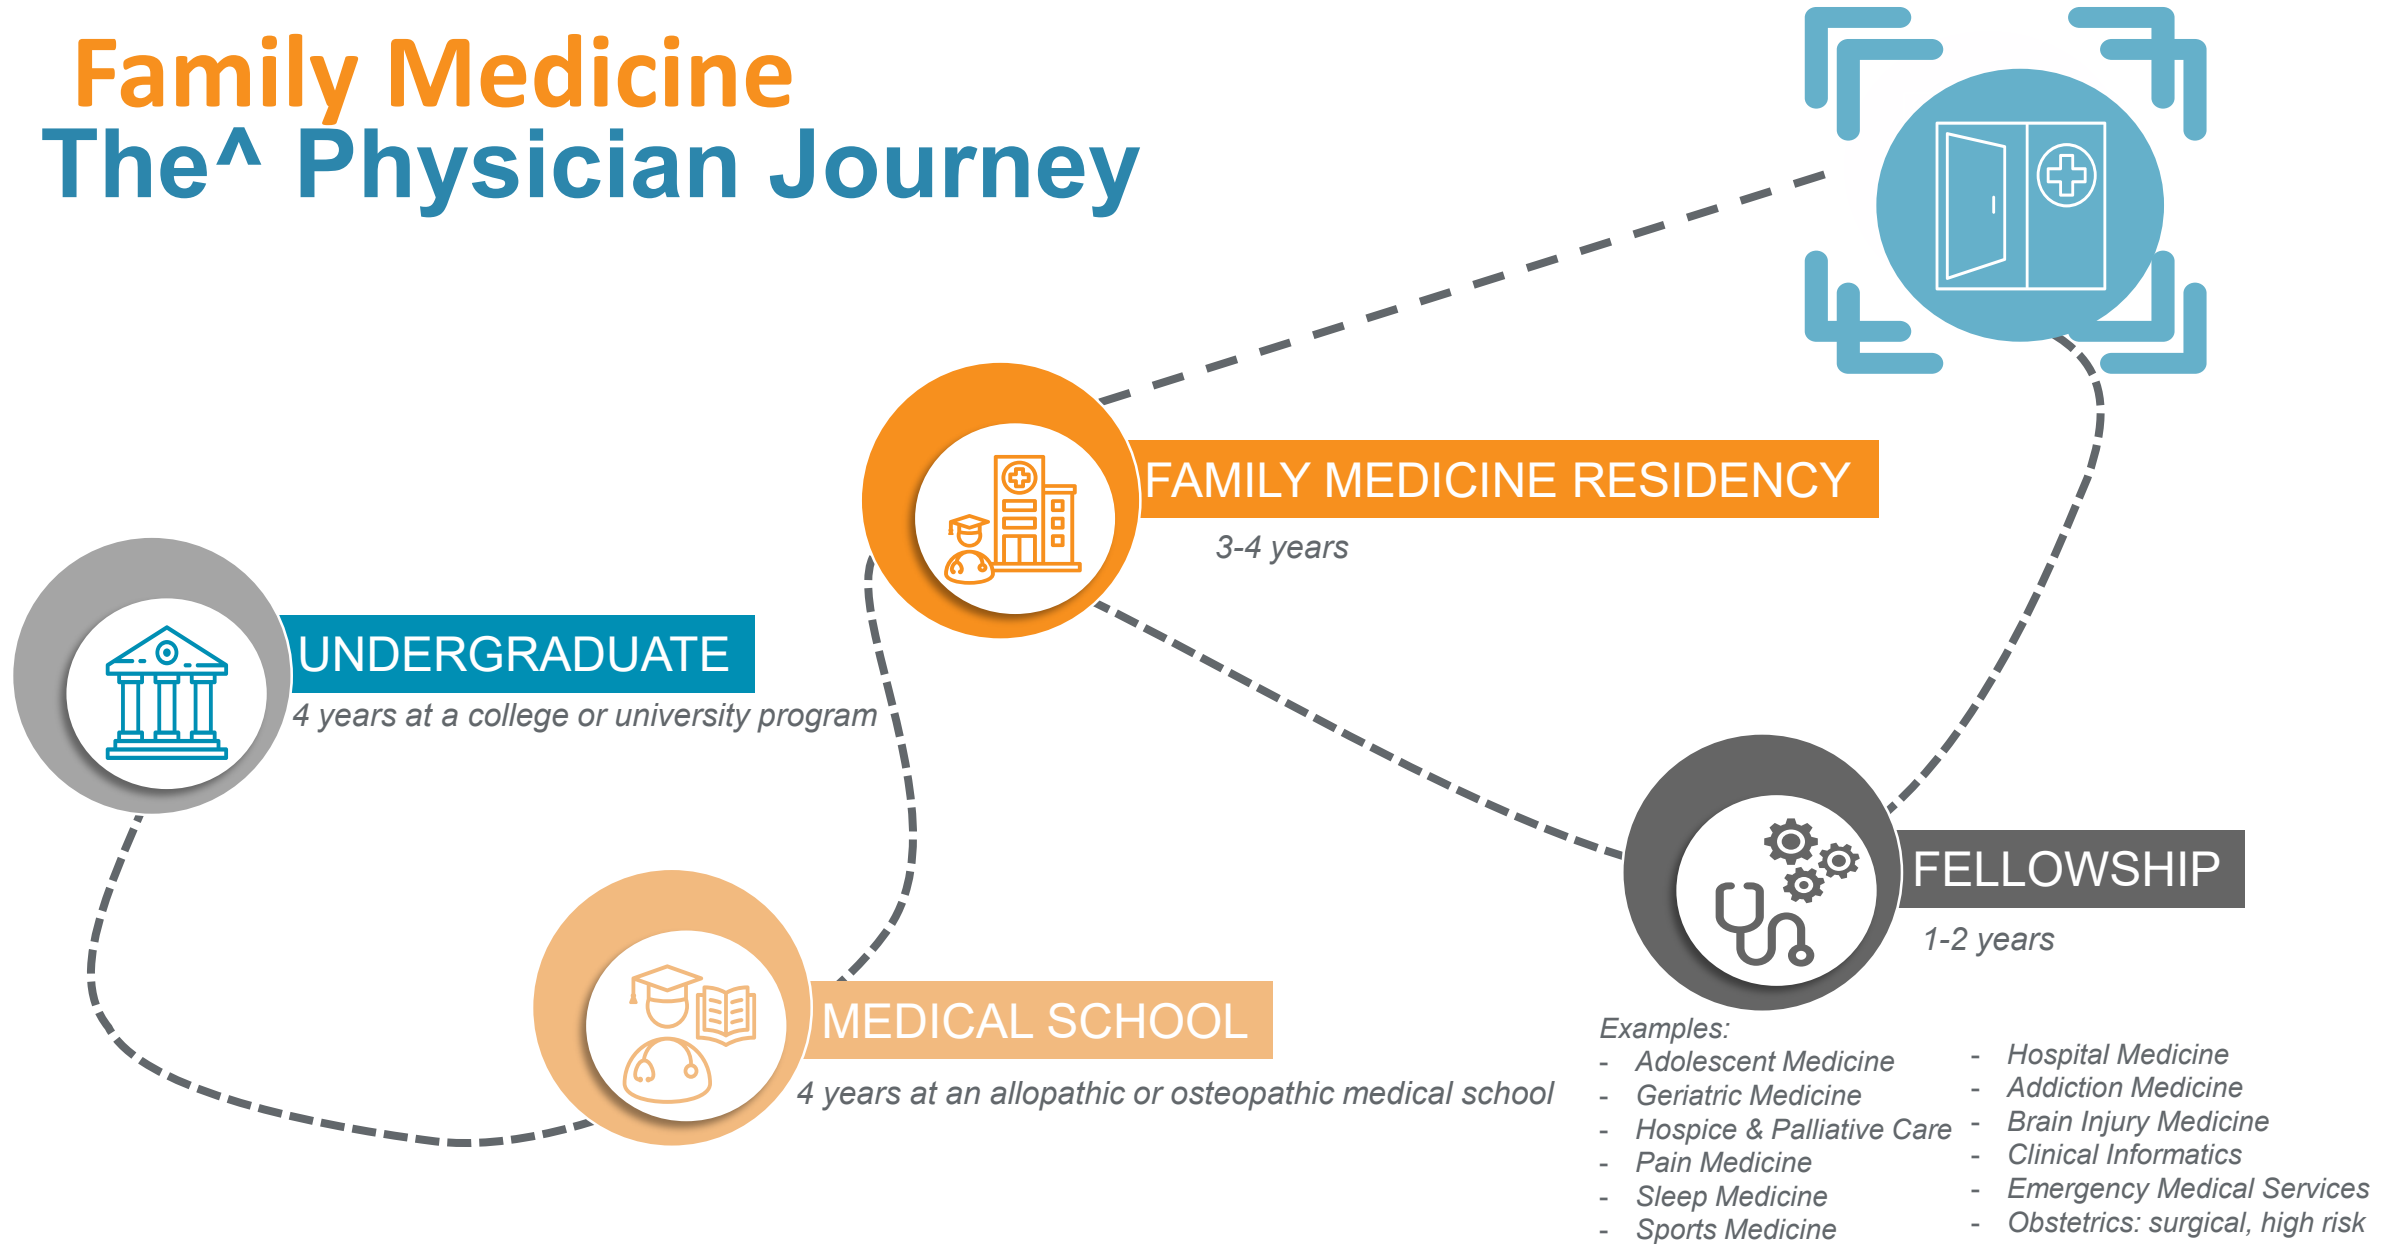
Family Medicine
The^ Physician Journey

FAMILY MEDICINE RESIDENCY
3-4 years

UNDERGRADUATE
4 years at a college or university program

FELLOWSHIP
1-2 years

MEDICAL SCHOOL
4 years at an allopathic or osteopathic medical school

Examples:
- Adolescent Medicine
- Geriatric Medicine
- Hospice & Palliative Care
- Pain Medicine
- Sleep Medicine
- Sports Medicine

- Hospital Medicine
- Addiction Medicine
- Brain Injury Medicine
- Clinical Informatics
- Emergency Medical Services
- Obstetrics: surgical, high risk